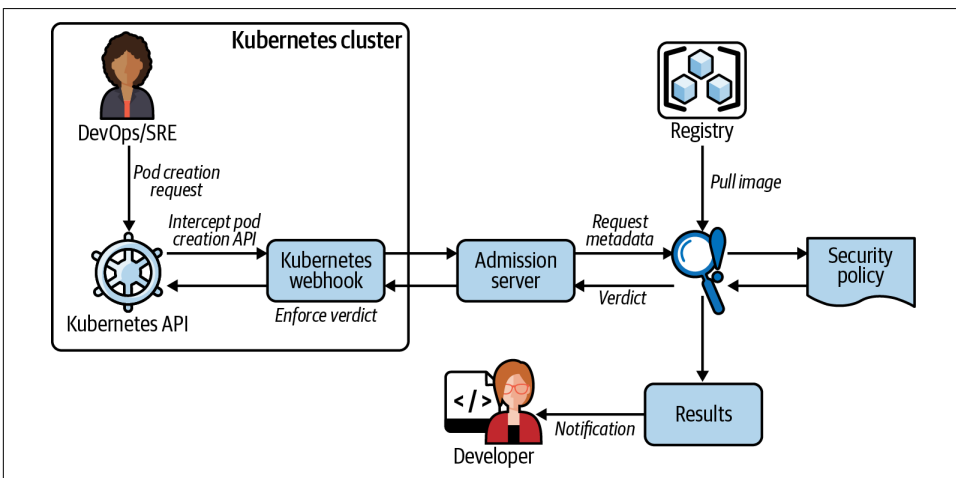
Kubernetes cluster

DevOps/SRE

Pod creation request

Intercept pod creation API

Kubernetes webhook

Enforce verdict

Kubernetes API

Admission server

Request metadata

Verdict

Registry

Pull image

Security policy

Results

Notification

</>

Developer